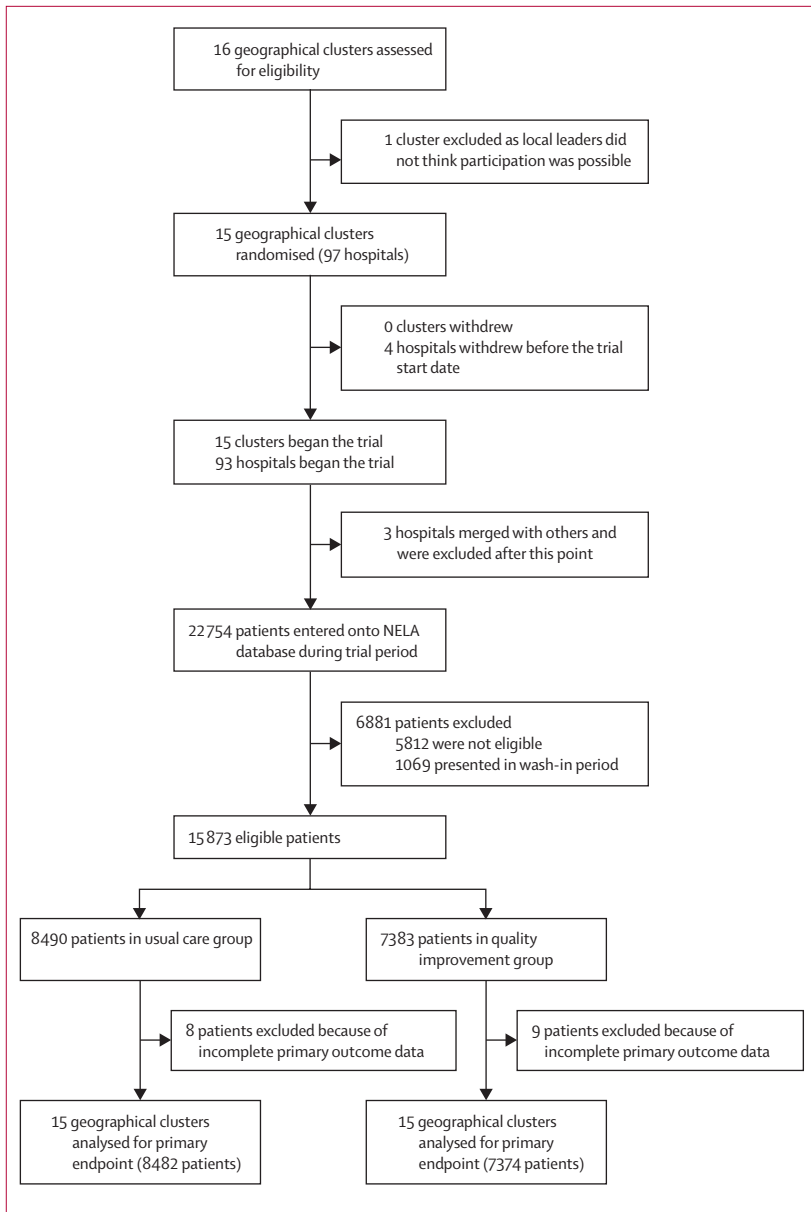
16 geographical clusters assessed for eligibility

1 cluster excluded as local leaders did not think participation was possible

15 geographical clusters randomised (97 hospitals)

0 clusters withdrew
4 hospitals withdrew before the trial start date

15 clusters began the trial
93 hospitals began the trial

3 hospitals merged with others and were excluded after this point

22 754 patients entered onto NELA database during trial period

6881 patients excluded
5812 were not eligible
1069 presented in wash-in period

15 873 eligible patients

8490 patients in usual care group

7383 patients in quality improvement group

8 patients excluded because of incomplete primary outcome data

9 patients excluded because of incomplete primary outcome data

15 geographical clusters analysed for primary endpoint (8482 patients)

15 geographical clusters analysed for primary endpoint (7374 patients)